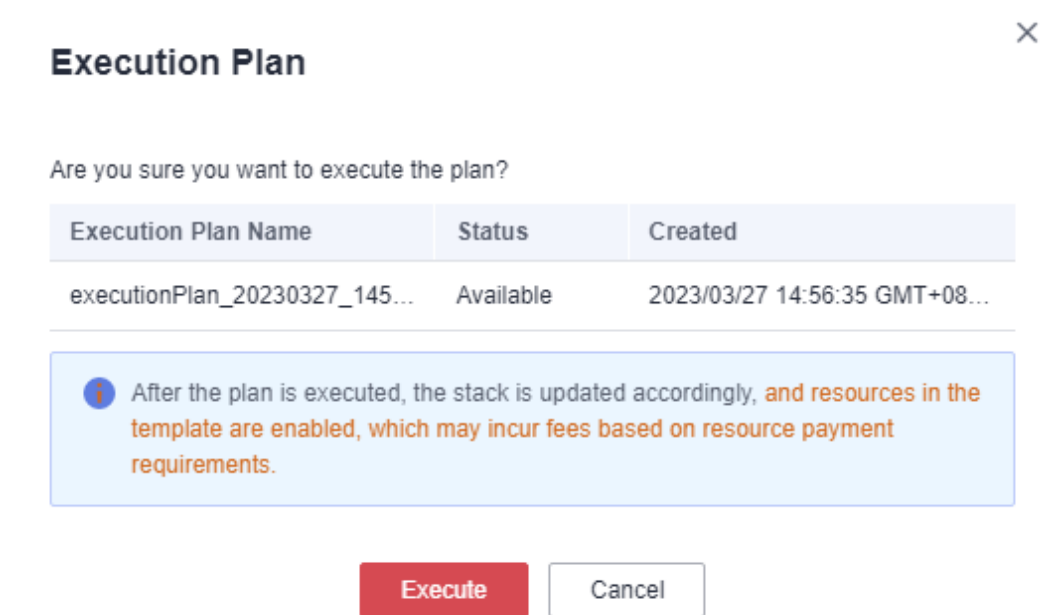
Execution Plan

×

Are you sure you want to execute the plan?

| Execution Plan Name | Status | Created |
|---|---|---|
| executionPlan_20230327_145... | Available | 2023/03/27 14:56:35 GMT+08... |

After the plan is executed, the stack is updated accordingly, and resources in the template are enabled, which may incur fees based on resource payment requirements.

Execute

Cancel